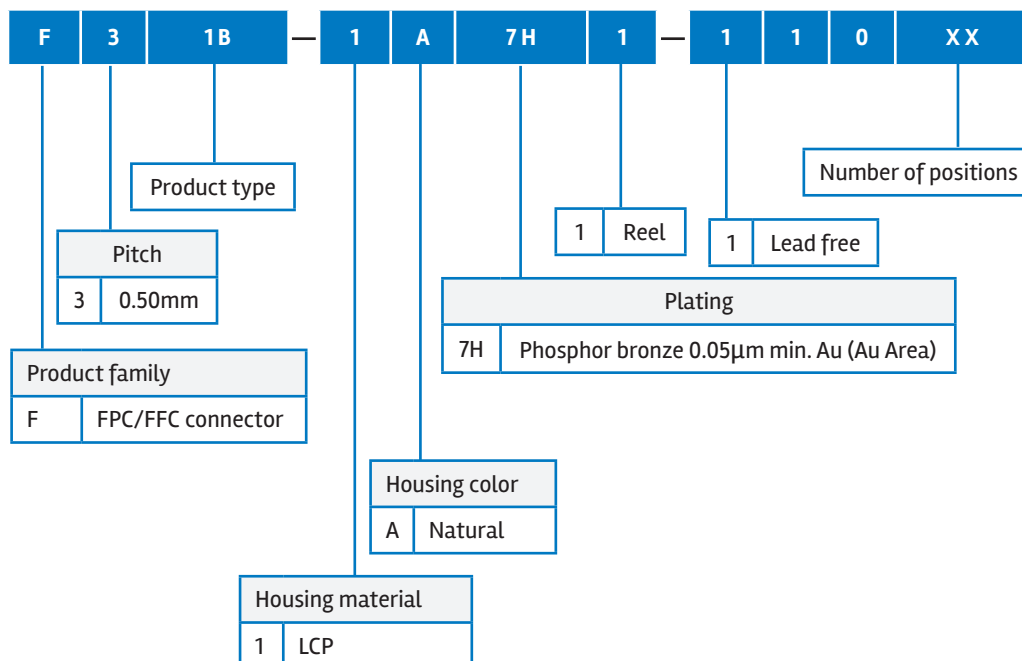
| F | 3 | 1B | — | 1 | A | 7H | 1 | — | 1 | 1 | 0 | XX |
|---|---|---|---|---|---|---|---|---|---|---|---|---|

Number of positions

Product type

1 Reel

1 Lead free

| Pitch | |
|---|---|
| 3 | 0.50mm |

| Plating | |
|---|---|
| 7H | Phosphor bronze 0.05µm min. Au (Au Area) |

| Product family | |
|---|---|
| F | FPC/FFC connector |

| Housing color | |
|---|---|
| A | Natural |

| Housing material | |
|---|---|
| 1 | LCP |